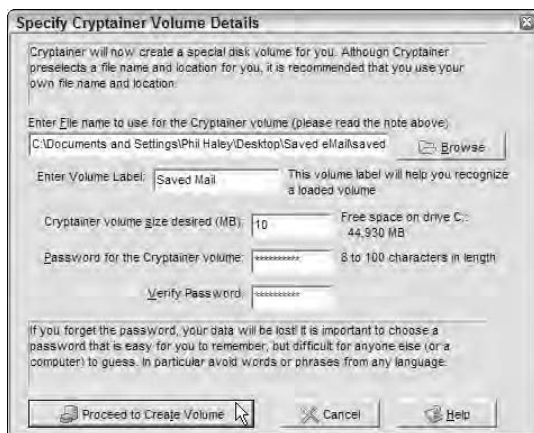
Specify Cryptainer Volume Details

Cryptainer will now create a special disk volume for you. Although Cryptainer preselects a file name and location for you, it is recommended that you use your own file name and location.

Enter File name to use for the Cryptainer volume (please read the note above)

C:\Documents and Settings\Phil Haley\Desktop\Saved eMail\saved

Browse

Enter Volume Label: Saved Mail

This volume label will help you recognize a loaded volume

Cryptainer volume size desired (MB): 10

Free space on drive C: 44,930 MB

Password for the Cryptainer volume: **********

8 to 100 characters in length

Verify Password: **********

If you forget the password, your data will be lost! It is important to choose a password that is easy for you to remember, but difficult for anyone else (or a computer) to guess. In particular avoid words or phrases from any language.

Proceed to Create Volume

Cancel

Help